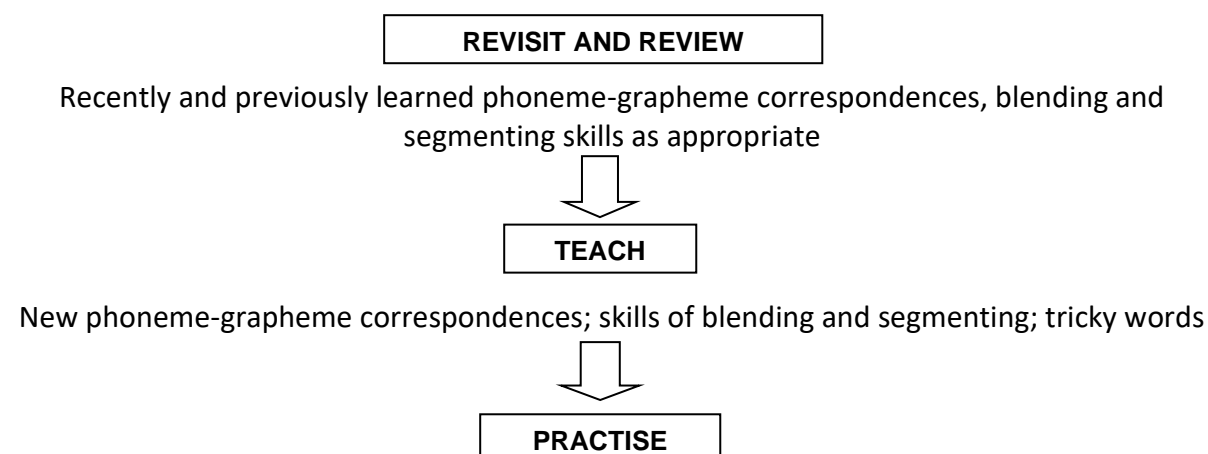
REVISIT AND REVIEW

Recently and previously learned phoneme-grapheme correspondences, blending and segmenting skills as appropriate

TEACH

New phoneme-grapheme correspondences; skills of blending and segmenting; tricky words

PRACTISE